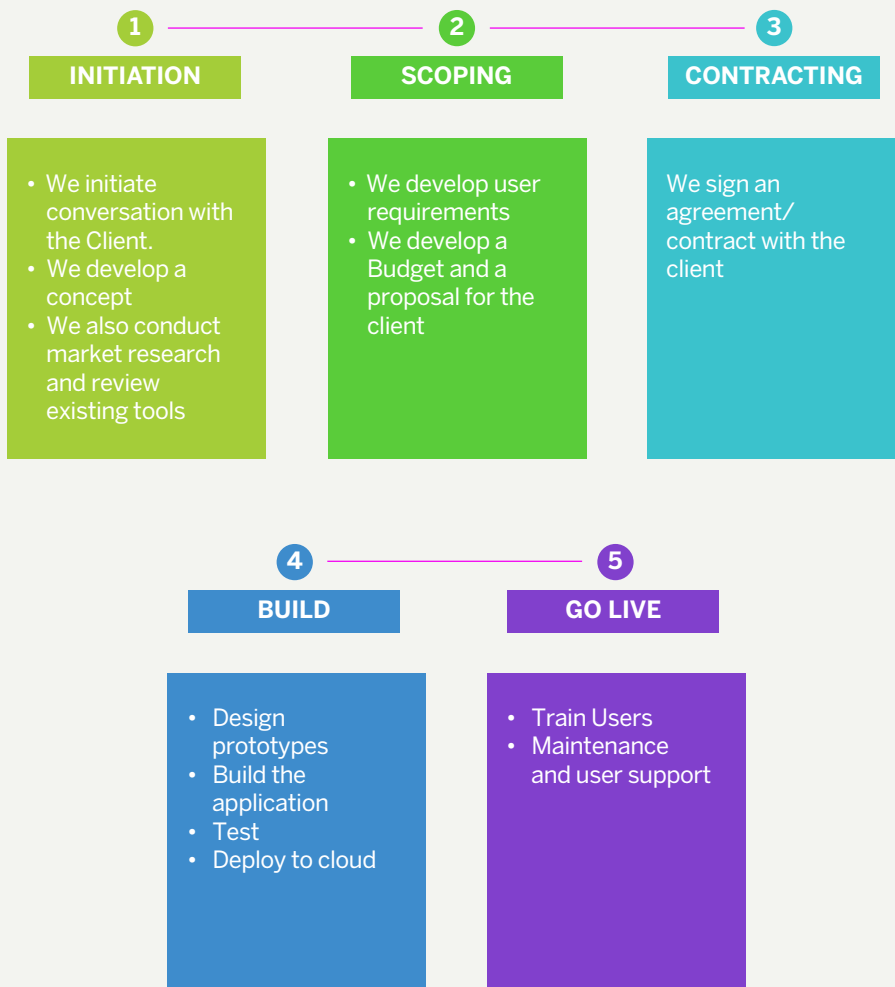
1

INITIATION

- We initiate conversation with the Client.
- We develop a concept
- We also conduct market research and review existing tools

2

SCOPING

- We develop user requirements
- We develop a Budget and a proposal for the client

3

CONTRACTING

We sign an agreement/ contract with the client

4

BUILD

- Design prototypes
- Build the application
- Test
- Deploy to cloud

5

GO LIVE

- Train Users
- Maintenance and user support